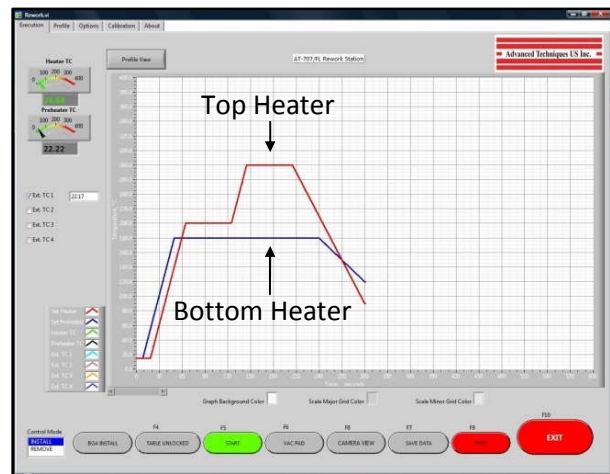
Rework.vi

Execution | Profile | Options | Calibration | About

Heater TC

100 200 300
0 400

Preheater TC

100 200 300
0 400

22.22

Profile View

AT-707/FL Rework Station

Advanced Techniques US Inc.

Top Heater

Bottom Heater

Ext. TC 1 22.17
Ext. TC 2
Ext. TC 3
Ext. TC 4

Set Heater
Set Preheater
Heater TC
Preheater TC
Ext. TC 1
Ext. TC 2
Ext. TC 3
Ext. TC 4

Time - seconds

Graph Background Color

Scale Major Grid Color

Scale Minor Grid Color

Control Mode
INSTALL
REMOVE

BGA INSTALL

F4
TABLE UNLOCKED

F5
START

F6
VAC PAD

F6
CAMERA VIEW

F7
SAVE DATA

F9
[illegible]

F10
EXIT